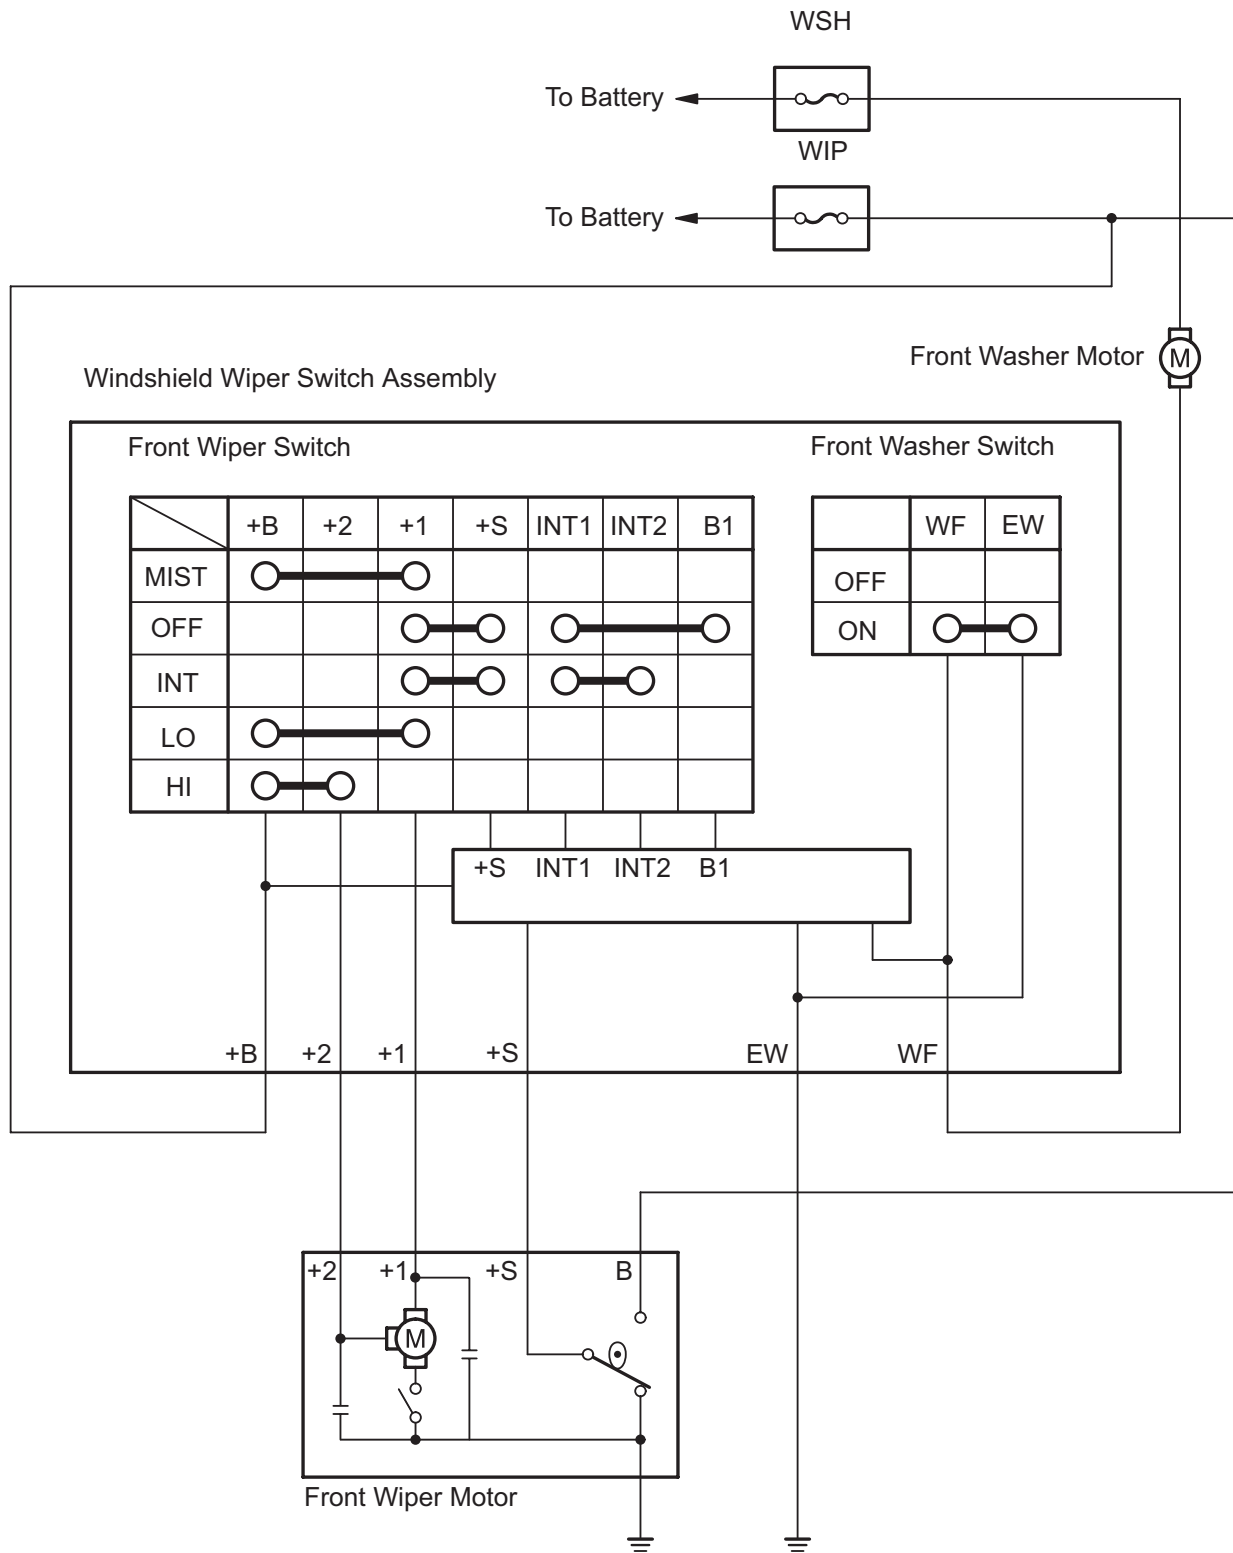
WSH

To Battery

WIP

To Battery

Front Washer Motor M

Windshield Wiper Switch Assembly

Front Wiper Switch

| | +B | +2 | +1 | +S | INT1 | INT2 | B1 |
|---|---|---|---|---|---|---|---|
| MIST | | | | | | | |
| OFF | | | | | | | |
| INT | | | | | | | |
| LO | | | | | | | |
| HI | | | | | | | |

Front Washer Switch

| | WF | EW |
|---|---|---|
| OFF | | |
| ON | | |

+S INT1 INT2 B1

+B +2 +1 +S EW WF

+2 +1 +S B

M

Front Wiper Motor